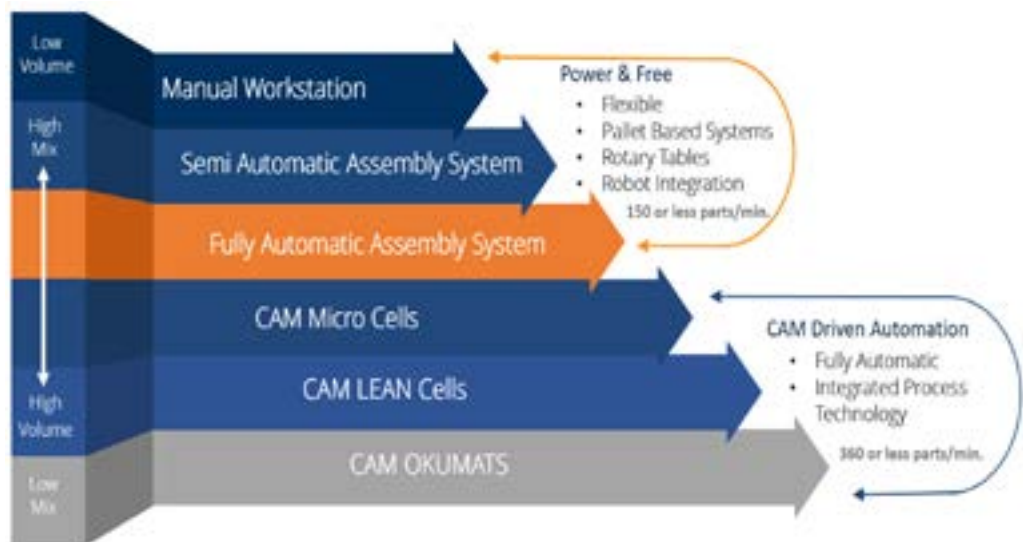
Low Volume

High Mix

High Volume

Low Mix

Manual Workstation

Semi Automatic Assembly System

Fully Automatic Assembly System

CAM Micro Cells

CAM LEAN Cells

CAM OKUMATS

Power & Free
• Flexible
• Pallet Based Systems
• Rotary Tables
• Robot Integration
150 or less parts/min.

CAM Driven Automation
• Fully Automatic
• Integrated Process Technology
360 or less parts/min.